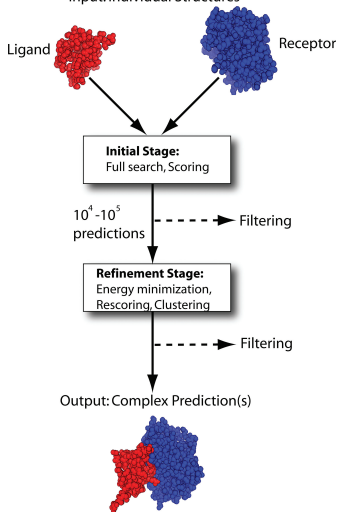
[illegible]

Ligand

Receptor

**Initial Stage:**
Full search, Scoring

$10^4$-$10^5$ predictions

Filtering

**Refinement Stage:**
Energy minimization, Rescoring, Clustering

Filtering

Output: Complex Prediction(s)